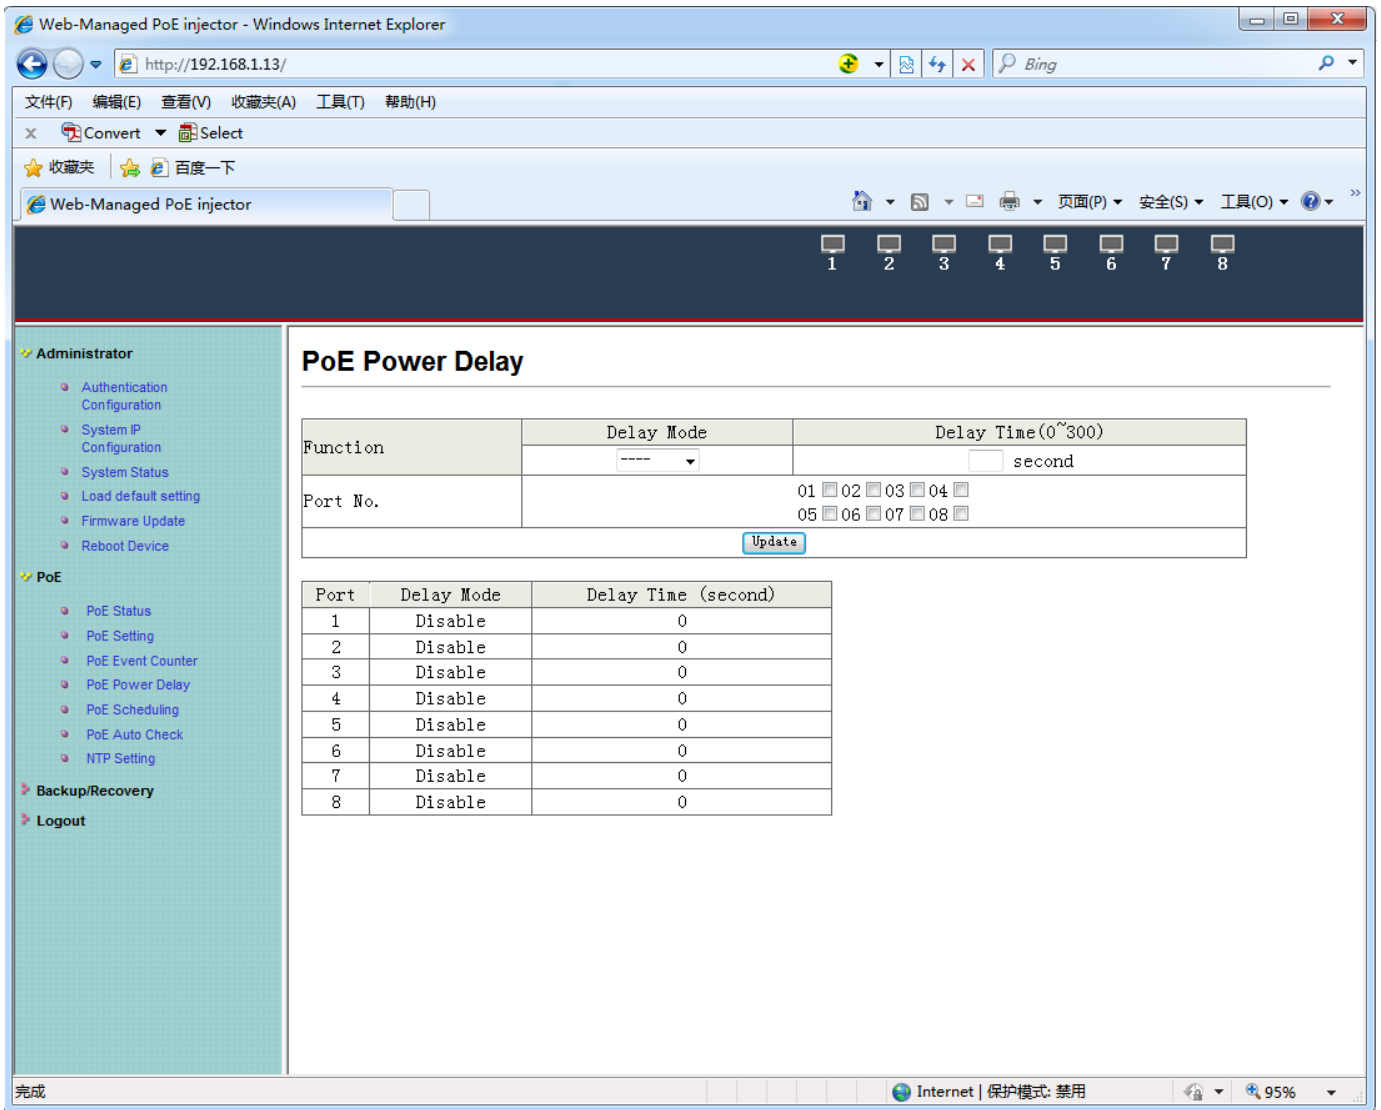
Web-Managed PoE injector - Windows Internet Explorer

http://192.168.1.13/

Bing

文件(F) 编辑(E) 查看(V) 收藏夹(A) 工具(T) 帮助(H)

Convert Select

收藏夹 百度一下

Web-Managed PoE injector

页面(P) 安全(S) 工具(O)

1 2 3 4 5 6 7 8

Administrator
Authentication Configuration
System IP Configuration
System Status
Load default setting
Firmware Update
Reboot Device
PoE
PoE Status
PoE Setting
PoE Event Counter
PoE Power Delay
PoE Scheduling
PoE Auto Check
NTP Setting
Backup/Recovery
Logout

PoE Power Delay

| Function | Delay Mode | Delay Time(0~300) |
|---|---|---|
| | ---- | second |
| Port No. | 01 02 03 04 05 06 07 08 | |
| | Update | |

| Port | Delay Mode | Delay Time (second) |
|---|---|---|
| 1 | Disable | 0 |
| 2 | Disable | 0 |
| 3 | Disable | 0 |
| 4 | Disable | 0 |
| 5 | Disable | 0 |
| 6 | Disable | 0 |
| 7 | Disable | 0 |
| 8 | Disable | 0 |

完成 Internet | 保护模式: 禁用 95%